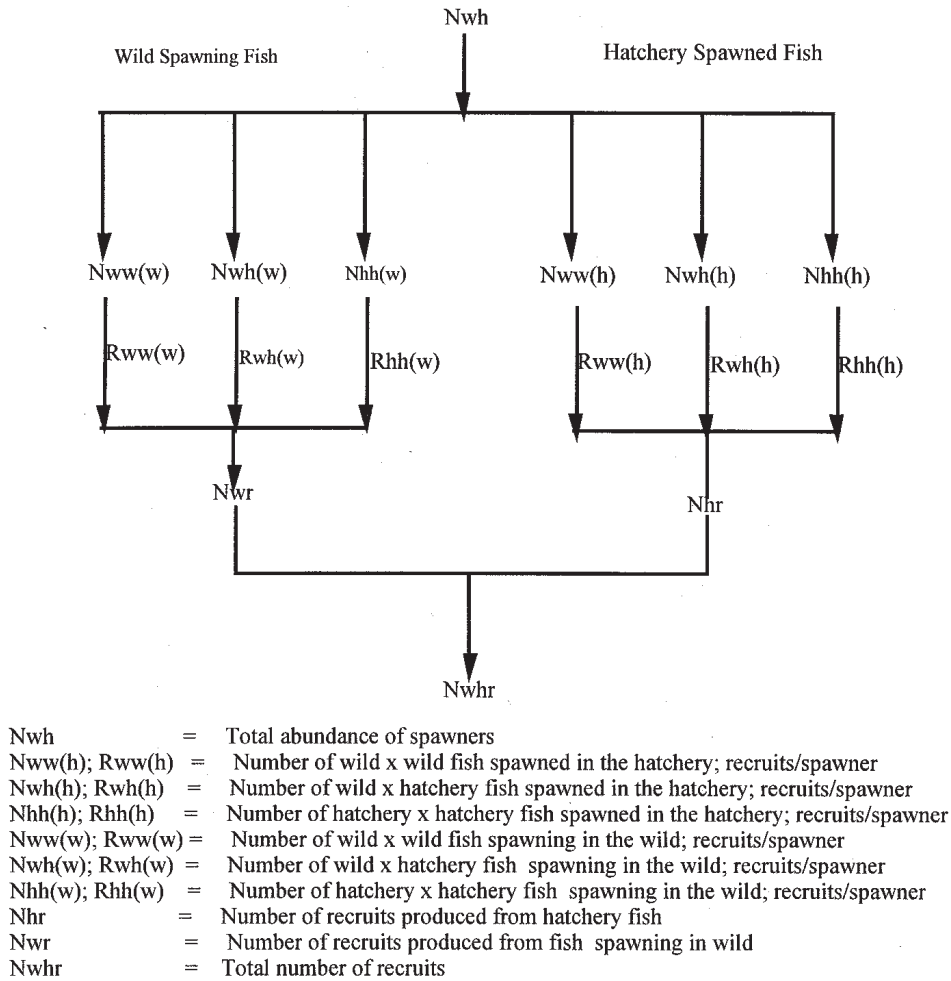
Nwh

Wild Spawning Fish

Hatchery Spawned Fish

Nww(w) Nwh(w) Nhh(w)

Nww(h) Nwh(h) Nhh(h)

Rww(w) Rwh(w) Rhh(w)

Rww(h) Rwh(h) Rhh(h)

Nwr

Nhr

Nwhr

Nwh = Total abundance of spawners
Nww(h); Rww(h) = Number of wild x wild fish spawned in the hatchery; recruits/spawner
Nwh(h); Rwh(h) = Number of wild x hatchery fish spawned in the hatchery; recruits/spawner
Nhh(h); Rhh(h) = Number of hatchery x hatchery fish spawned in the hatchery; recruits/spawner
Nww(w); Rww(w) = Number of wild x wild fish spawning in the wild; recruits/spawner
Nwh(w); Rwh(w) = Number of wild x hatchery fish spawning in the wild; recruits/spawner
Nhh(w); Rhh(w) = Number of hatchery x hatchery fish spawning in the wild; recruits/spawner
Nhr = Number of recruits produced from hatchery fish
Nwr = Number of recruits produced from fish spawning in wild
Nwhr = Total number of recruits